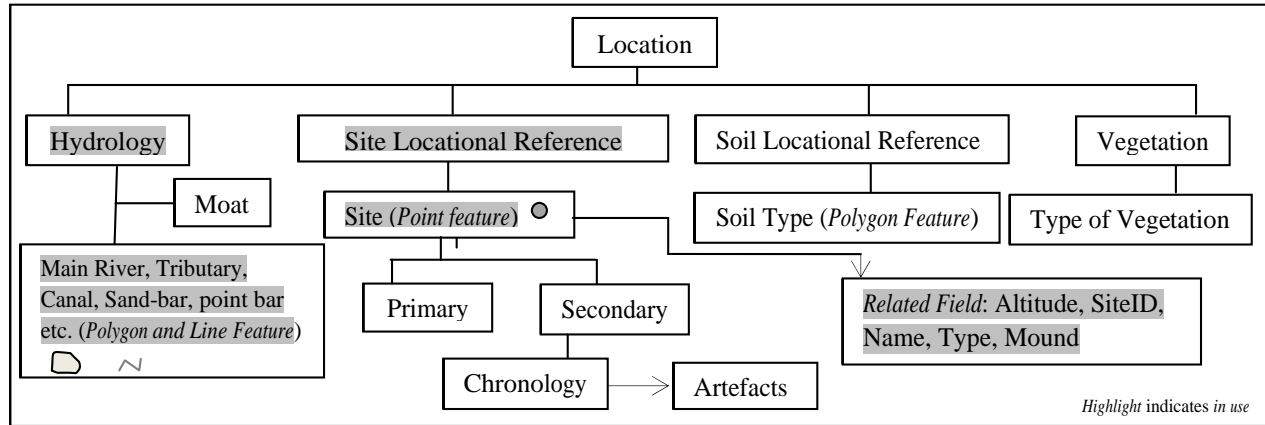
Location

Hydrology

Moat

Main River, Tributary, Canal, Sand-bar, point bar etc. (*Polygon and Line Feature*)

Site Locational Reference

Site (*Point feature*)

Primary

Secondary

Chronology

Artefacts

Soil Locational Reference

Soil Type (*Polygon Feature*)

Vegetation

Type of Vegetation

*Related Field*: Altitude, SiteID, Name, Type, Mound

*Highlight* indicates *in use*